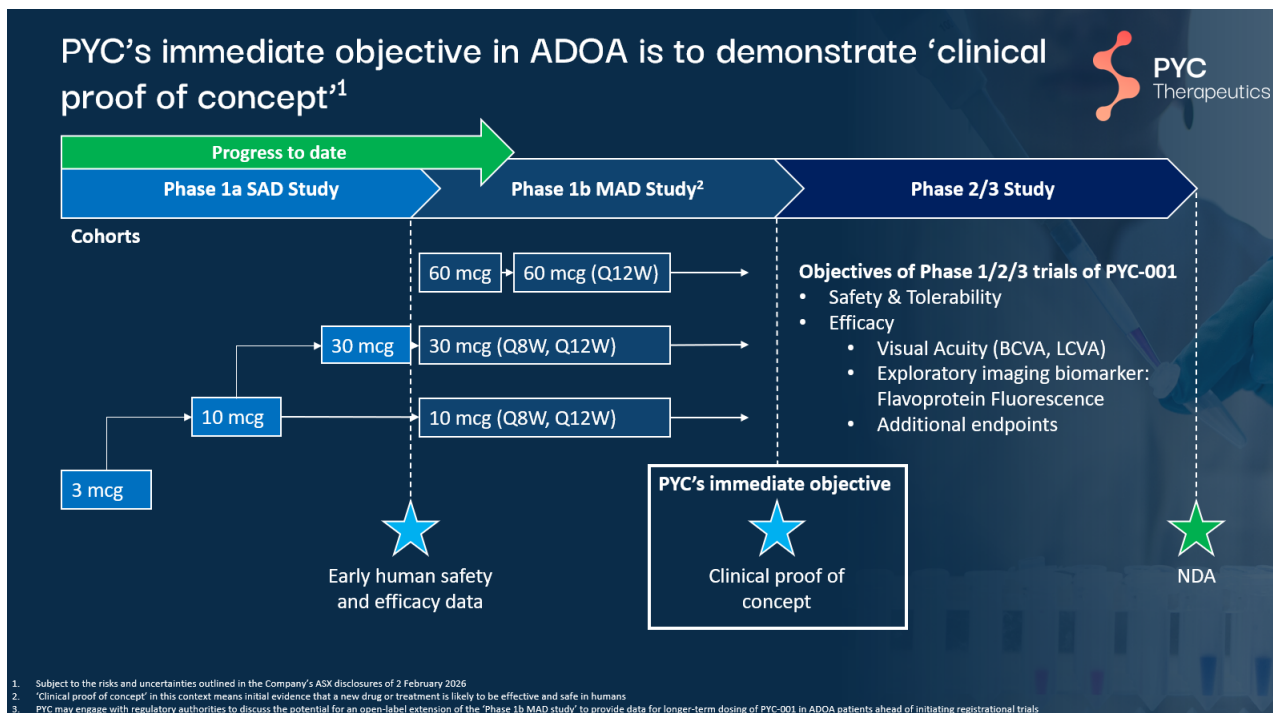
PYC's immediate objective in ADOA is to demonstrate 'clinical proof of concept'$^1$

PYC Therapeutics

Progress to date

Phase 1a SAD Study

Phase 1b MAD Study$^2$

Phase 2/3 Study

Cohorts

60 mcg

60 mcg (Q12W)

30 mcg

30 mcg (Q8W, Q12W)

10 mcg

10 mcg (Q8W, Q12W)

3 mcg

Objectives of Phase 1/2/3 trials of PYC-001
• Safety & Tolerability
• Efficacy
• Visual Acuity (BCVA, LCVA)
• Exploratory imaging biomarker: Flavoprotein Fluorescence
• Additional endpoints

PYC's immediate objective

Early human safety and efficacy data

Clinical proof of concept

NDA

1. Subject to the risks and uncertainties outlined in the Company's ASX disclosures of 2 February 2026
2. 'Clinical proof of concept' in this context means initial evidence that a new drug or treatment is likely to be effective and safe in humans
3. PYC may engage with regulatory authorities to discuss the potential for an open-label extension of the 'Phase 1b MAD study' to provide data for longer-term dosing of PYC-001 in ADOA patients ahead of initiating registrational trials